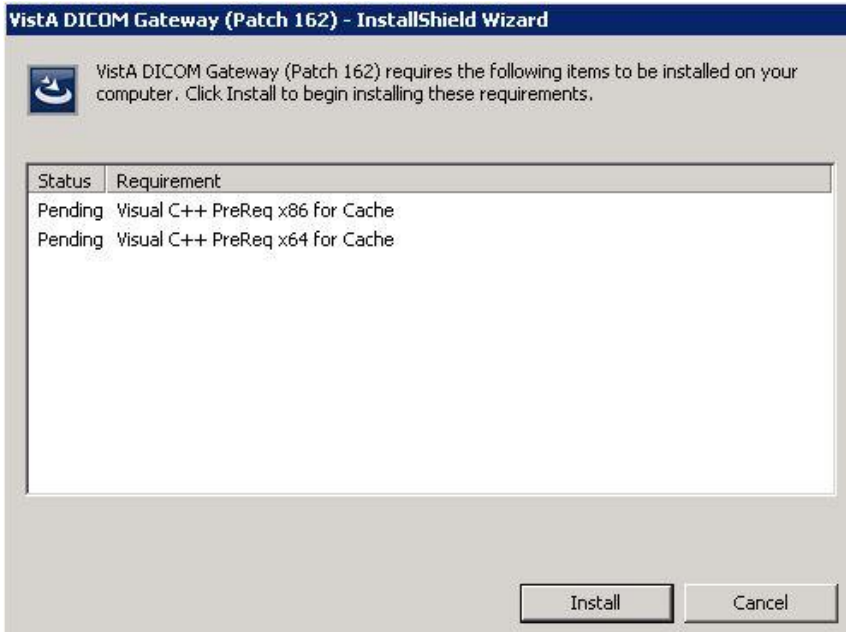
VistA DICOM Gateway (Patch 162) - InstallShield Wizard

VistA DICOM Gateway (Patch 162) requires the following items to be installed on your computer. Click Install to begin installing these requirements.

| Status | Requirement |
|---|---|
| Pending | Visual C++ PreReq x86 for Cache |
| Pending | Visual C++ PreReq x64 for Cache |

Install

Cancel